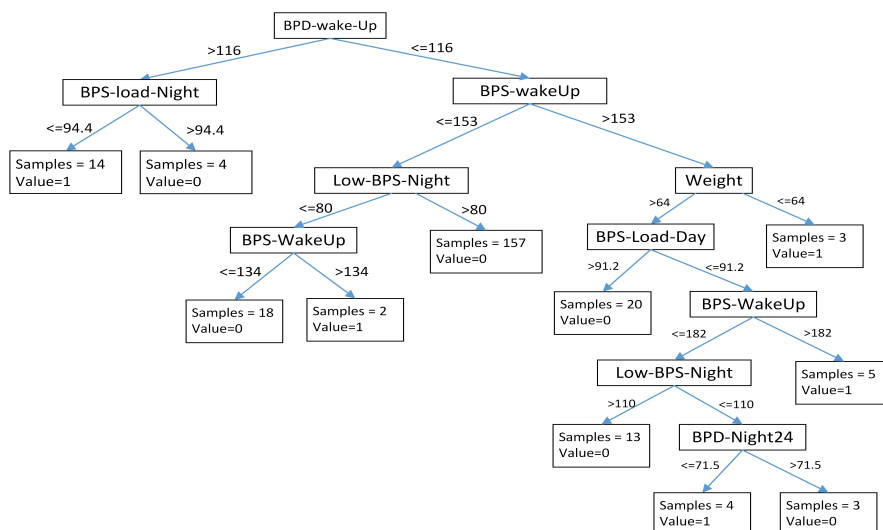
BPD-wake-Up

>116

<=116

BPS-load-Night

<=94.4

>94.4

Samples = 14
Value=1

Samples = 4
Value=0

BPS-wakeUp

<=153

>153

Low-BPS-Night

<=80

>80

BPS-WakeUp

<=134

>134

Samples = 18
Value=0

Samples = 2
Value=1

Samples = 157
Value=0

Weight

>64

<=64

BPS-Load-Day

>91.2

<=91.2

Samples = 20
Value=0

BPS-WakeUp

<=182

>182

Low-BPS-Night

>110

<=110

Samples = 13
Value=0

BPD-Night24

<=71.5

>71.5

Samples = 4
Value=1

Samples = 3
Value=0

Samples = 5
Value=1

Samples = 3
Value=1